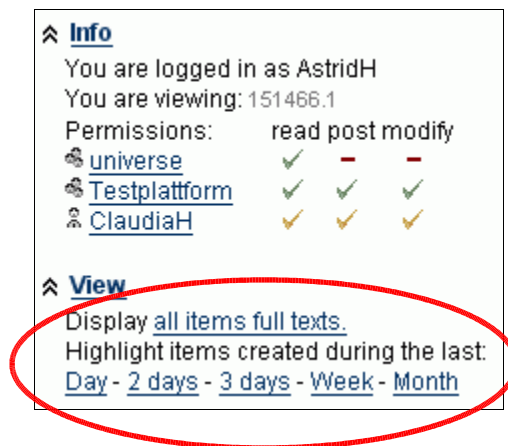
Info

You are logged in as AstridH
You are viewing: 151466.1

| Permissions: | read | post | modify |
|---|---|---|---|
| universe | ✓ | – | – |
| Testplattform | ✓ | ✓ | ✓ |
| ClaudiaH | ✓ | ✓ | ✓ |

View

Display all items full texts.
Highlight items created during the last:
Day - 2 days - 3 days - Week - Month